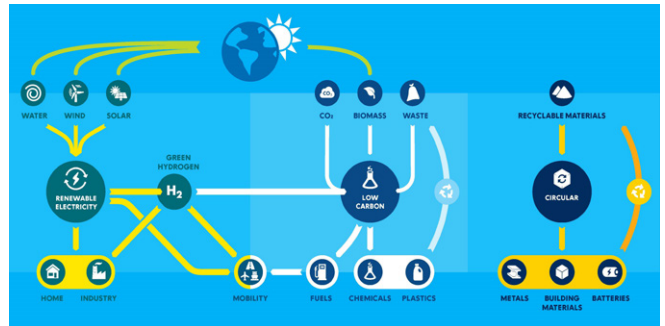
WATER
WIND
SOLAR
$CO_2$
$CO_2$
BIOMASS
WASTE
RECYCLABLE MATERIALS
GREEN HYDROGEN
$H_2$
RENEWABLE ELECTRICITY
LOW CARBON
CIRCULAR
HOME
INDUSTRY
MOBILITY
FUELS
CHEMICALS
PLASTICS
METALS
BUILDING MATERIALS
BATTERIES